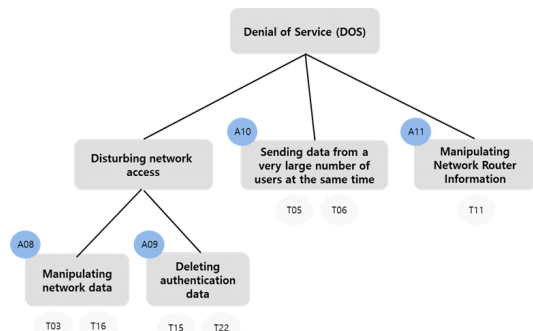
Denial of Service (DOS)

Disturbing network access

A10
Sending data from a very large number of users at the same time

T05 T06

A11
Manipulating Network Router Information

T11

A08
Manipulating network data

T03 T16

A09
Deleting authentication data

T15 T22